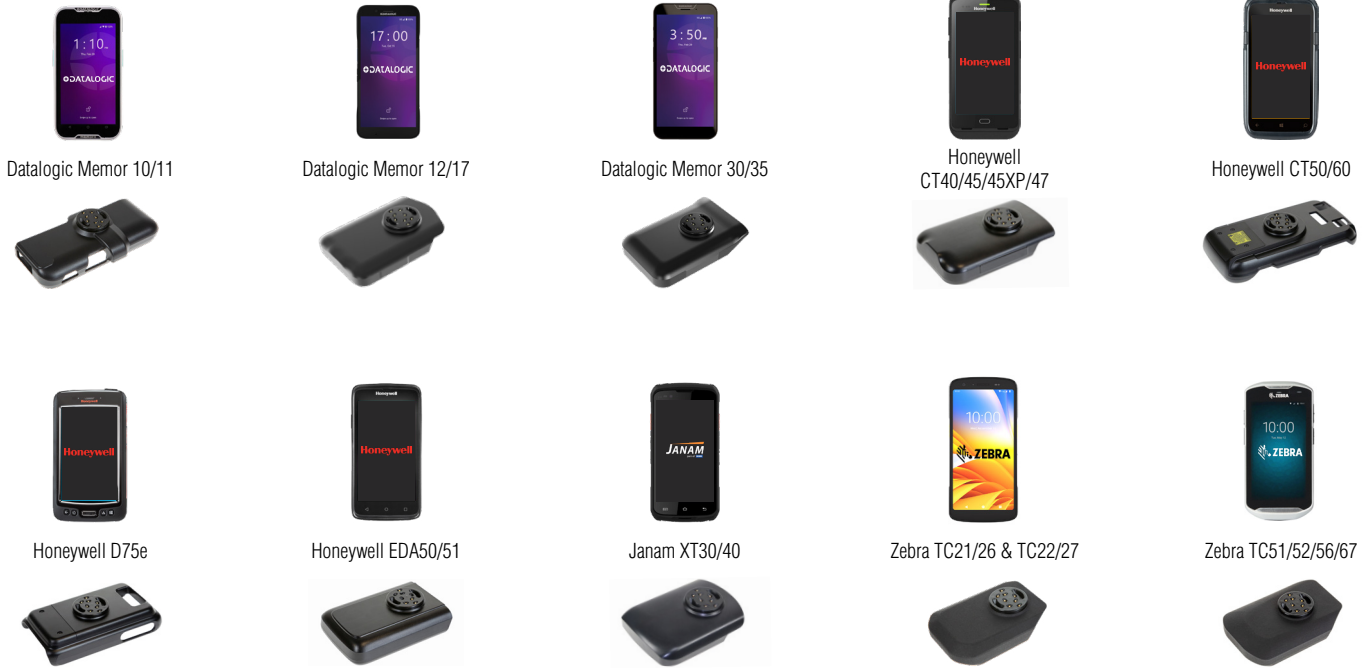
1:10
DATALOGIC

17:00
DATALOGIC

3:50
DATALOGIC

Honeywell

Honeywell

Datalogic Memor 10/11

Datalogic Memor 12/17

Datalogic Memor 30/35

Honeywell CT40/45/45XP/47

Honeywell CT50/60

Honeywell

Honeywell

JANAM

10:00
ZEBRA

10:00
ZEBRA

Honeywell D75e

Honeywell EDA50/51

Janam XT30/40

Zebra TC21/26 & TC22/27

Zebra TC51/52/56/67